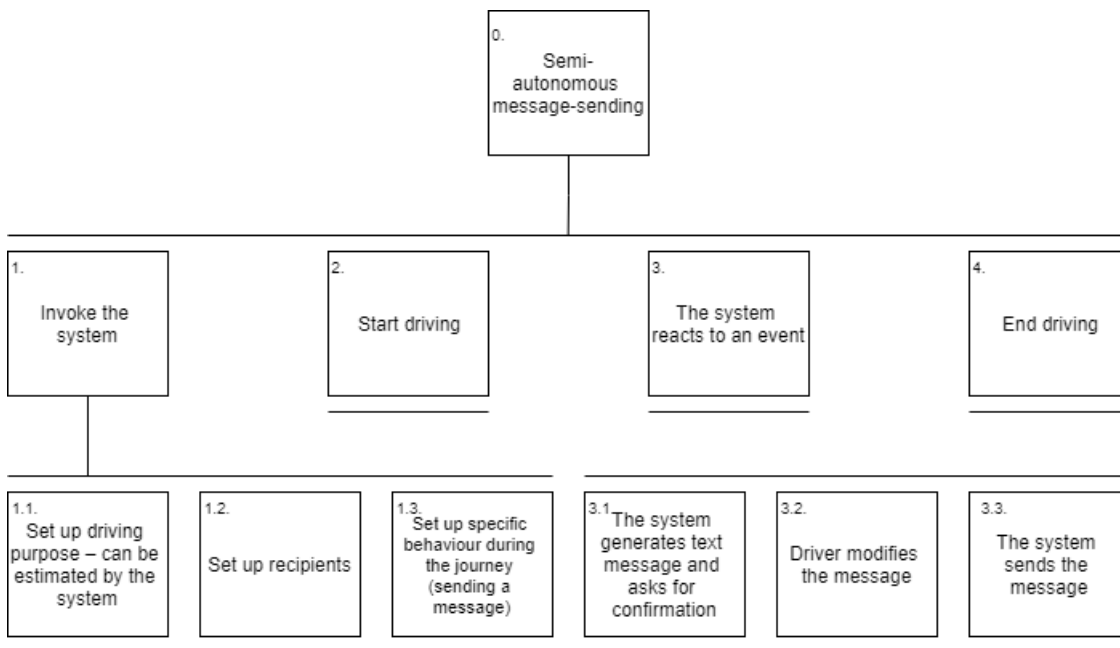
0.
Semi-autonomous message-sending

1.
Invoke the system

2.
Start driving

3.
The system reacts to an event

4.
End driving

1.1.
Set up driving purpose – can be estimated by the system

1.2.
Set up recipients

1.3.
Set up specific behaviour during the journey (sending a message)

3.1.
The system generates text message and asks for confirmation

3.2.
Driver modifies the message

3.3.
The system sends the message